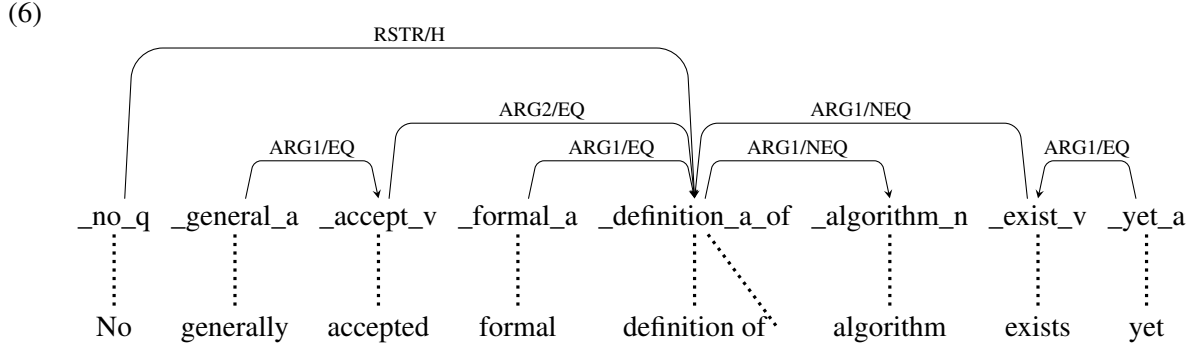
(6)

RSTR/H

ARG2/EQ

ARG1/NEQ

ARG1/EQ

ARG1/EQ

ARG1/NEQ

ARG1/EQ

_no_q _general_a _accept_v _formal_a _definition_a_of _algorithm_n _exist_v _yet_a

No generally accepted formal definition of algorithm exists yet